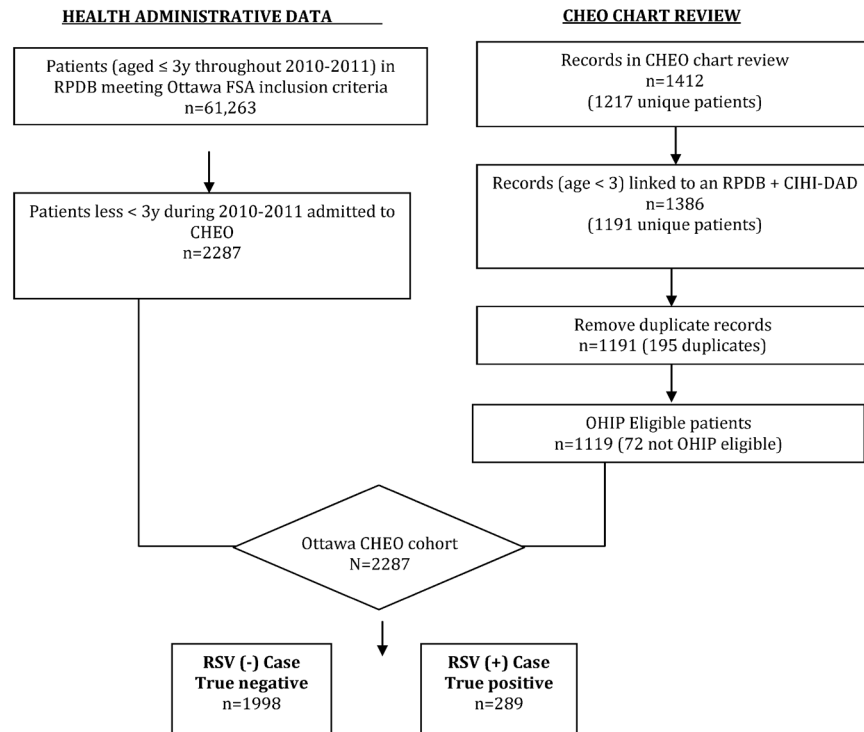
HEALTH ADMINISTRATIVE DATA

Patients (aged ≤ 3y throughout 2010-2011) in RPDB meeting Ottawa FSA inclusion criteria
n=61,263

Patients less < 3y during 2010-2011 admitted to CHEO
n=2287

CHEO CHART REVIEW

Records in CHEO chart review
n=1412
(1217 unique patients)

Records (age < 3) linked to an RPDB + CIHI-DAD
n=1386
(1191 unique patients)

Remove duplicate records
n=1191 (195 duplicates)

OHIP Eligible patients
n=1119 (72 not OHIP eligible)

Ottawa CHEO cohort
N=2287

RSV (-) Case
True negative
n=1998

RSV (+) Case
True positive
n=289